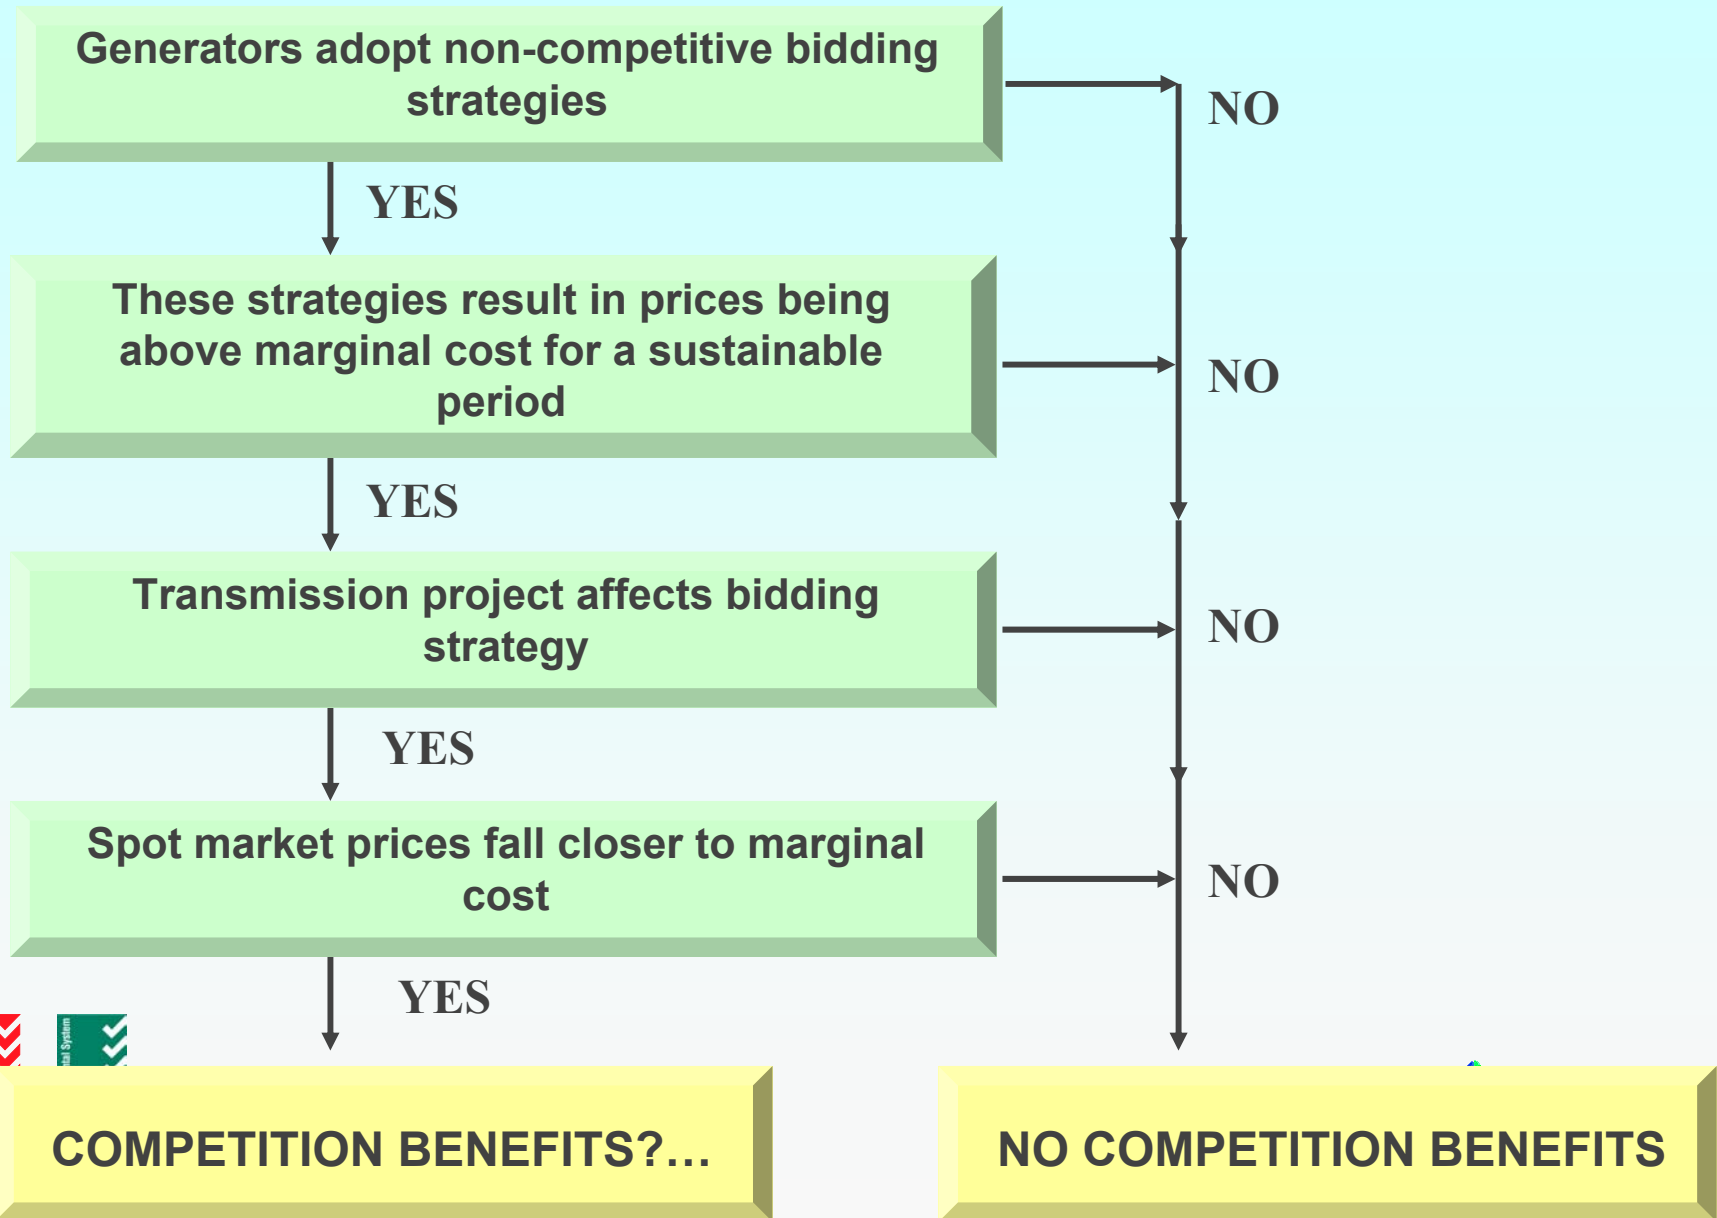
Generators adopt non-competitive bidding strategies

NO

YES

These strategies result in prices being above marginal cost for a sustainable period

NO

YES

Transmission project affects bidding strategy

NO

YES

Spot market prices fall closer to marginal cost

NO

YES

COMPETITION BENEFITS?…

NO COMPETITION BENEFITS